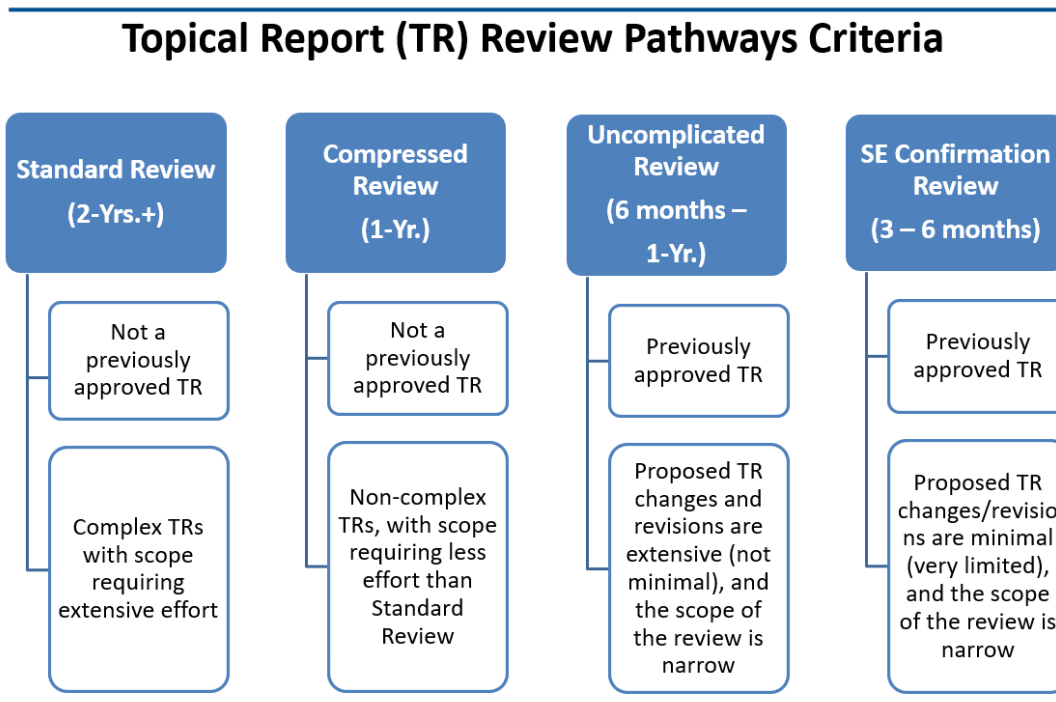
Topical Report (TR) Review Pathways Criteria

Standard Review (2-Yrs.+)

Not a previously approved TR

Complex TRs with scope requiring extensive effort

Compressed Review (1-Yr.)

Not a previously approved TR

Non-complex TRs, with scope requiring less effort than Standard Review

Uncomplicated Review (6 months – 1-Yr.)

Previously approved TR

Proposed TR changes and revisions are extensive (not minimal), and the scope of the review is narrow

SE Confirmation Review (3 – 6 months)

Previously approved TR

Proposed TR changes/revisio ns are minimal (very limited), and the scope of the review is narrow